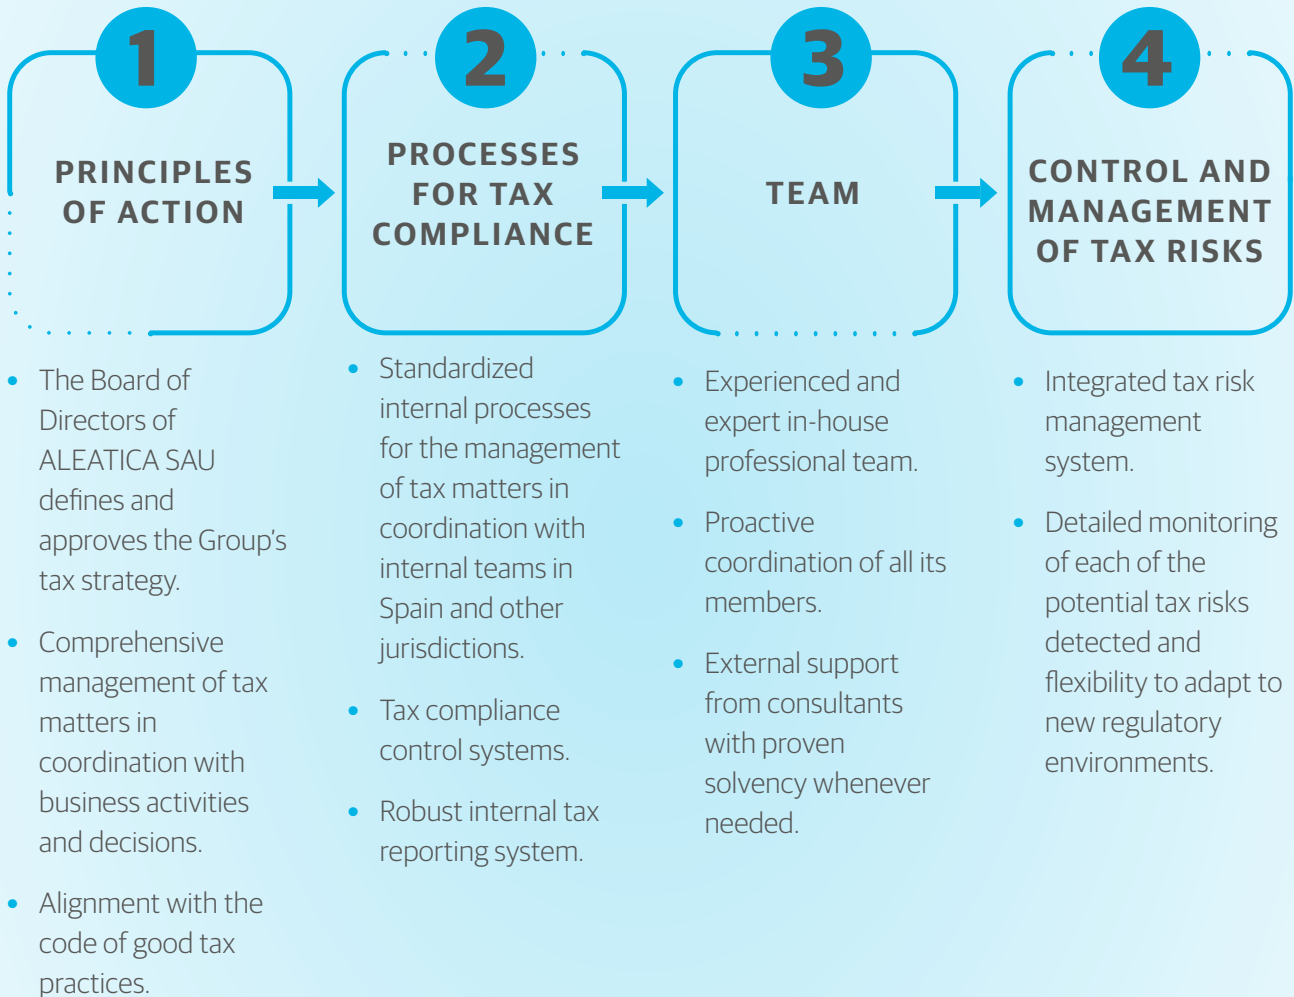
1

PRINCIPLES OF ACTION

- The Board of Directors of ALEATICA SAU defines and approves the Group's tax strategy.
- Comprehensive management of tax matters in coordination with business activities and decisions.
- Alignment with the code of good tax practices.

2

PROCESSES FOR TAX COMPLIANCE

- Standardized internal processes for the management of tax matters in coordination with internal teams in Spain and other jurisdictions.
- Tax compliance control systems.
- Robust internal tax reporting system.

3

TEAM

- Experienced and expert in-house professional team.
- Proactive coordination of all its members.
- External support from consultants with proven solvency whenever needed.

4

CONTROL AND MANAGEMENT OF TAX RISKS

- Integrated tax risk management system.
- Detailed monitoring of each of the potential tax risks detected and flexibility to adapt to new regulatory environments.